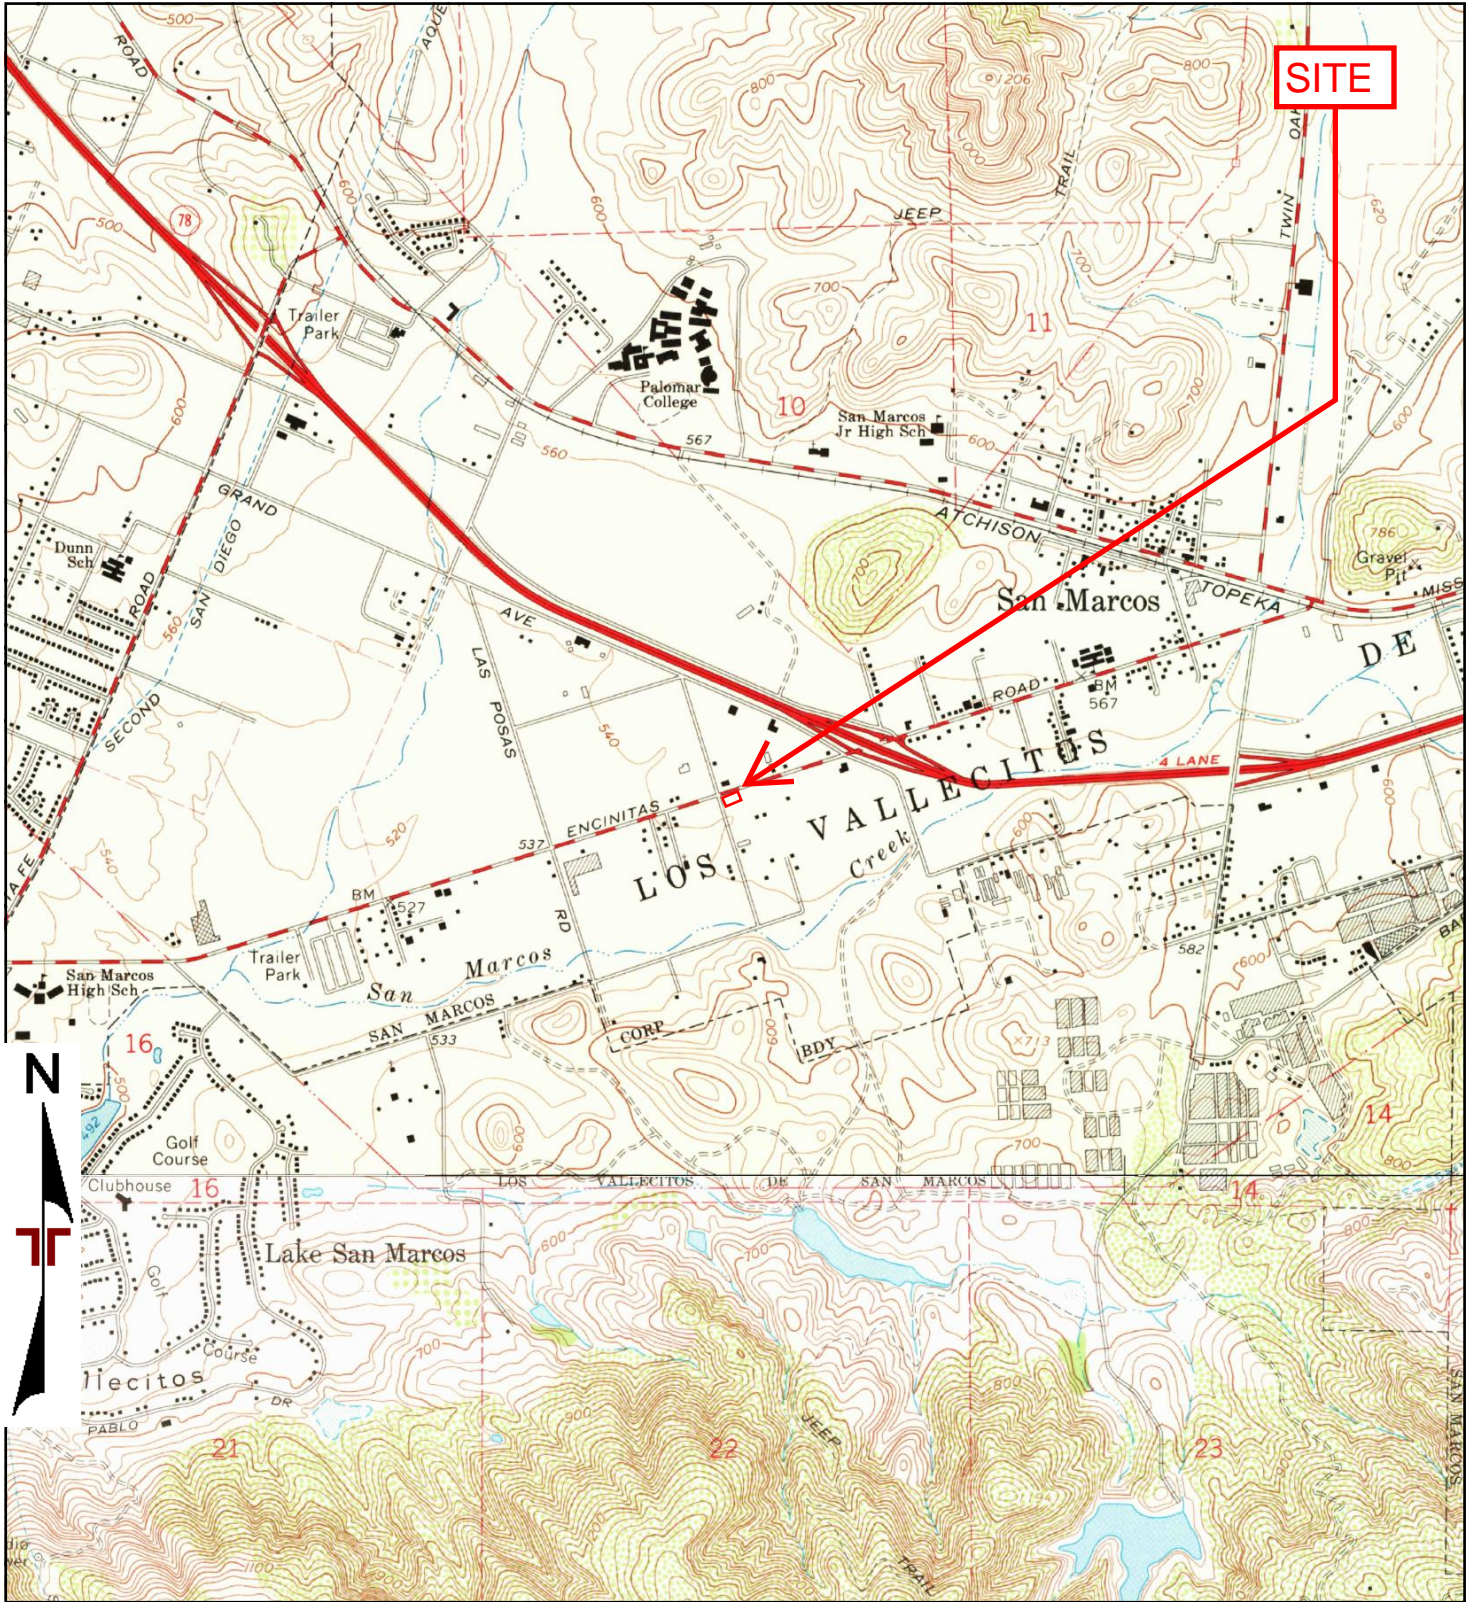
SITE

ROAD
AQUE
500
800
1206
1000
800
TWIN OAK
JEEP
TRAIL
78
500
600
Trailer Park
600
700
11
Palomar College
10
San Marcos Jr High Sch
567
560
600
700
GRAND
ATCHISON
786
Gravel Pit
Dunn Sch
ROAD
SAN DIEGO
560
AVE.
TOPEKA
MISS
San Marcos
DE
SECOND
LAS POSAS
540
ROAD
BM 567
4 LANE
600
520
537
ENCINITAS
VALLECITOS
LOS
Creek
540
BM 527
RD
582
600
Trailer Park
Marcos
San
San Marcos High Sch
SAN MARCOS
533
CORP
BDY
600
X713
16
N
Golf Course
700
14
Clubhouse
16
LOS VALLECITOS DE SAN MARCOS
14
Lake San Marcos
600
700
Golf
Course
700
llecitos
PABLO
DR
900
JEEP
800
SAN MARCOS
21
22
23
1100
TRAIL